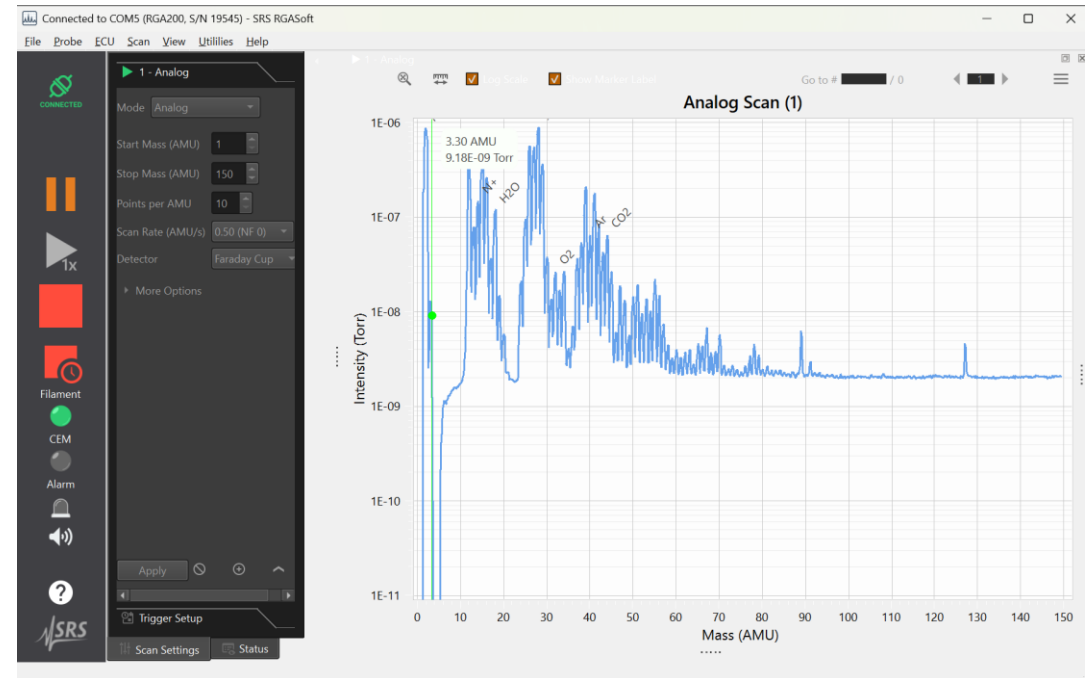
Connected to COM5 (RGA200, S/N 19545) - SRS RGASoft

File Probe ECU Scan View Utilities Help

CONNECTED

1 - Analog

Mode Analog
Start Mass (AMU) 1
Stop Mass (AMU) 150
Points per AMU 10
Scan Rate (AMU/s) 0.50 (NF 0)
Detector Faraday Cup
More Options

Filament
CEM
Alarm

Apply

Trigger Setup

Scan Settings
Status

1 - Analog

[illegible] Scale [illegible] Label

Go to # / 0

1

Analog Scan (1)

3.30 AMU
9.18E-09 Torr

N2
H2O
O2
Ar
CO2

Intensity (Torr)

1E-06
1E-07
1E-08
1E-09
1E-10
1E-11

0 10 20 30 40 50 60 70 80 90 100 110 120 130 140 150

Mass (AMU)